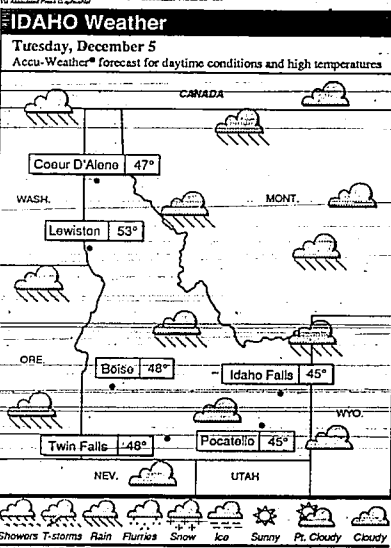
IDAHO Weather

Tuesday, December 5

Accu-Weather® forecast for daytime conditions and high temperatures

CANADA

Coeur D'Alene 47°

WASH.

MONT.

Lewiston 53°

ORE.

Boise 48°

Idaho Falls 45°

WYO.

Twin Falls 48°

Pocatello 45°

NEV.

UTAH

Showers T-storms Rain Flurries Snow Ice Sunny Pt. Cloudy Cloudy